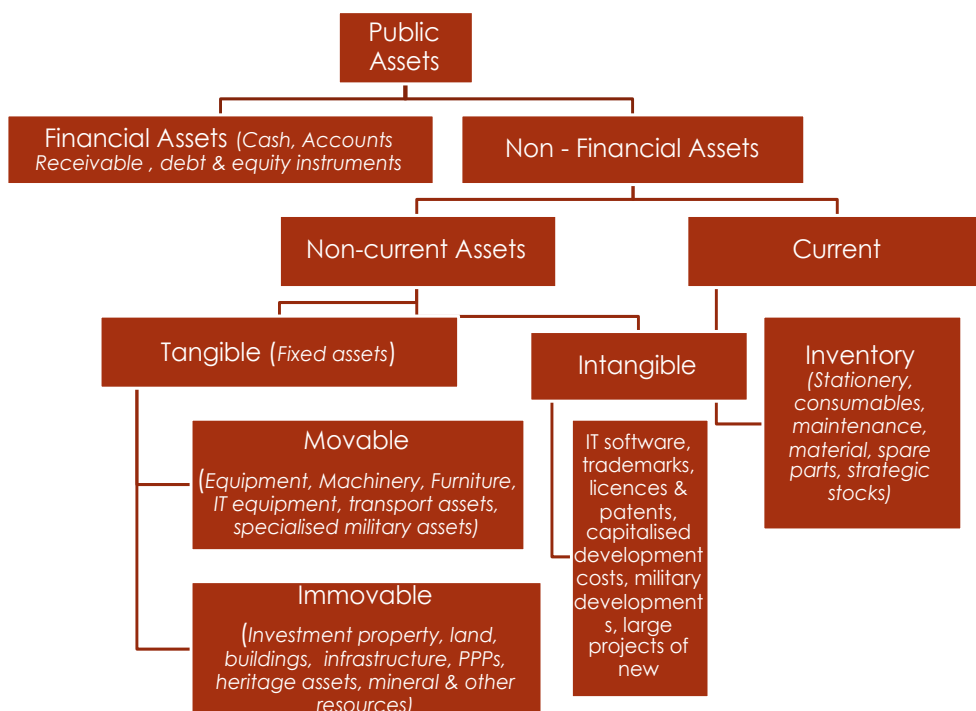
Public Assets

Financial Assets (Cash, Accounts Receivable , debt & equity instruments

Non - Financial Assets

Non-current Assets

Current

Tangible (Fixed assets)

Intangible

Inventory (Stationery, consumables, maintenance, material, spare parts, strategic stocks)

Movable

(Equipment, Machinery, Furniture, IT equipment, transport assets, specialised military assets)

IT software, trademarks, licences & patents, capitalised development costs, military developments, large projects of new

Immovable

(Investment property, land, buildings, infrastructure, PPPs, heritage assets, mineral & other resources)